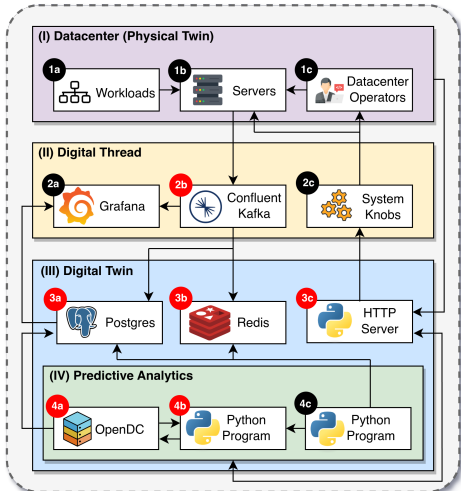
(I) Datacenter (Physical Twin)

1a Workloads

1b Servers

1c Datacenter Operators

(II) Digital Thread

2a Grafana

2b Confluent Kafka

2c System Knobs

(III) Digital Twin

3a Postgres

3b Redis

3c HTTP Server

(IV) Predictive Analytics

4a OpenDC

4b Python Program

4c Python Program